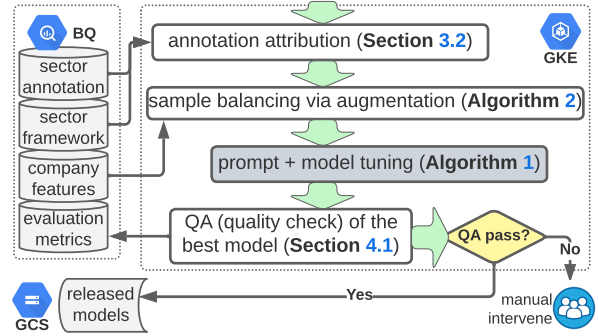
BQ

sector annotation

sector framework

company features

evaluation metrics

GKE

annotation attribution (**Section 3.2**)

sample balancing via augmentation (**Algorithm 2**)

prompt + model tuning (**Algorithm 1**)

QA (quality check) of the best model (**Section 4.1**)

QA pass?

No

Yes

manual intervene

GCS

released models